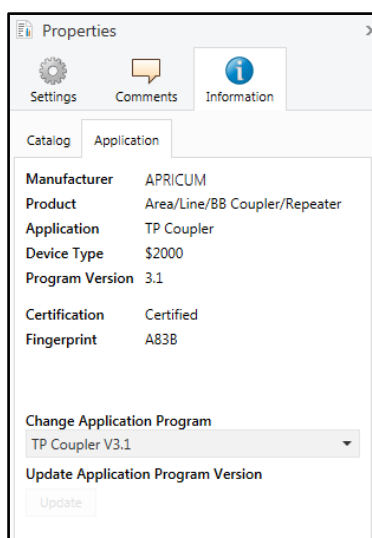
Properties

Settings Comments Information

Catalog Application

| | |
|---|---|
| **Manufacturer** | APRICUM |
| **Product** | Area/Line/BB Coupler/Repeater |
| **Application** | TP Coupler |
| **Device Type** | \$2000 |
| **Program Version** | 3.1 |
| **Certification** | Certified |
| **Fingerprint** | A83B |

**Change Application Program**

TP Coupler V3.1

**Update Application Program Version**

Update